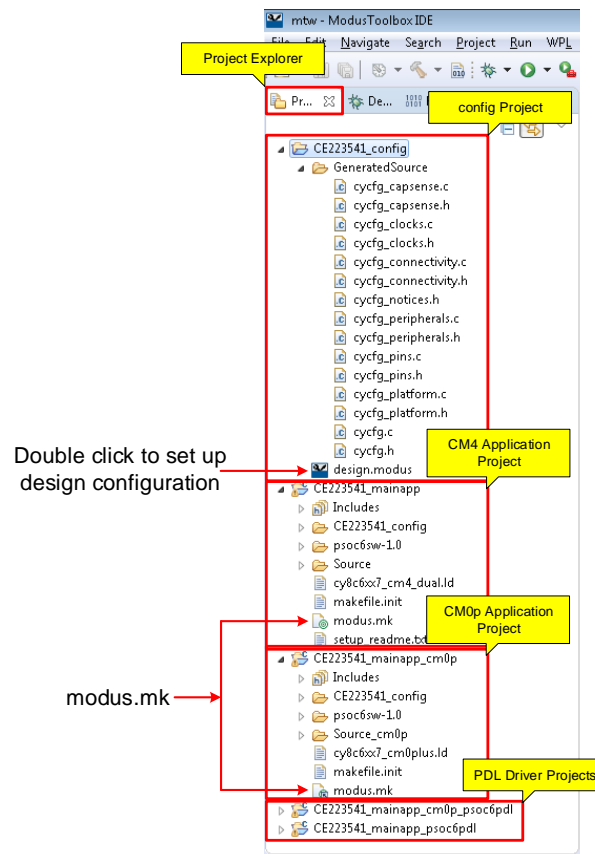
mtw - ModusToolbox IDE

File Edit Navigate Search Project Run WPL

Project Explorer

Pr... De...

config Project

CE223541_config

GeneratedSource

cycfg_capsense.c

cycfg_capsense.h

cycfg_clocks.c

cycfg_clocks.h

cycfg_connectivity.c

cycfg_connectivity.h

cycfg_notices.h

cycfg_peripherals.c

cycfg_peripherals.h

cycfg_pins.c

cycfg_pins.h

cycfg_platform.c

cycfg_platform.h

cycfg.c

cycfg.h

Double click to set up design configuration

design.modus

CM4 Application Project

CE223541_mainapp

Includes

CE223541_config

psoc6sw-1.0

Source

cy8c6xx7_cm4_dual.ld

makefile.init

modus.mk

setup_readme.txt

CM0p Application Project

modus.mk

CE223541_mainapp_cm0p

Includes

CE223541_config

psoc6sw-1.0

Source_cm0p

cy8c6xx7_cm0plus.ld

makefile.init

modus.mk

PDL Driver Projects

CE223541_mainapp_cm0p_psoc6pdl

CE223541_mainapp_psoc6pdl